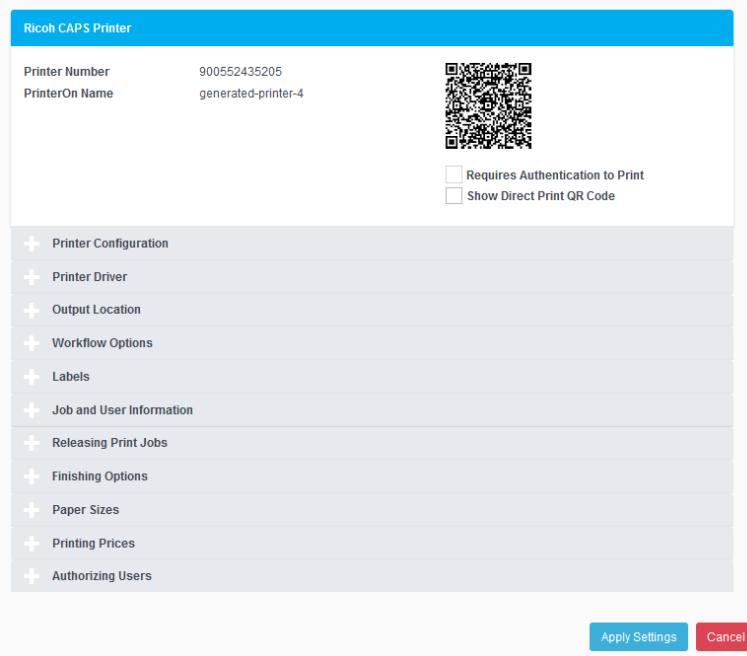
Ricoh CAPS Printer

Printer Number 900552435205
PrinterOn Name generated-printer-4

Requires Authentication to Print
Show Direct Print QR Code

Printer Configuration
Printer Driver
Output Location
Workflow Options
Labels
Job and User Information
Releasing Print Jobs
Finishing Options
Paper Sizes
Printing Prices
Authorizing Users

Apply Settings
Cancel